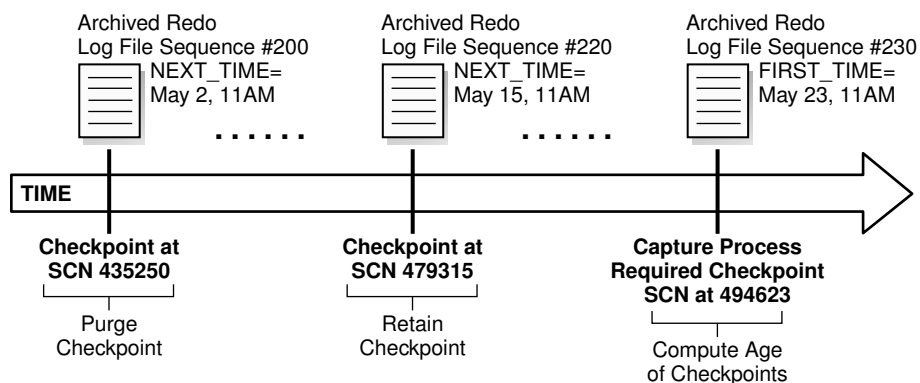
Archived Redo Log File Sequence #200
NEXT_TIME= May 2, 11AM

Archived Redo Log File Sequence #220
NEXT_TIME= May 15, 11AM

Archived Redo Log File Sequence #230
FIRST_TIME= May 23, 11AM

. . . . . .

. . . . . .

TIME

Checkpoint at SCN 435250

Purge Checkpoint

Checkpoint at SCN 479315

Retain Checkpoint

Capture Process Required Checkpoint SCN at 494623

Compute Age of Checkpoints